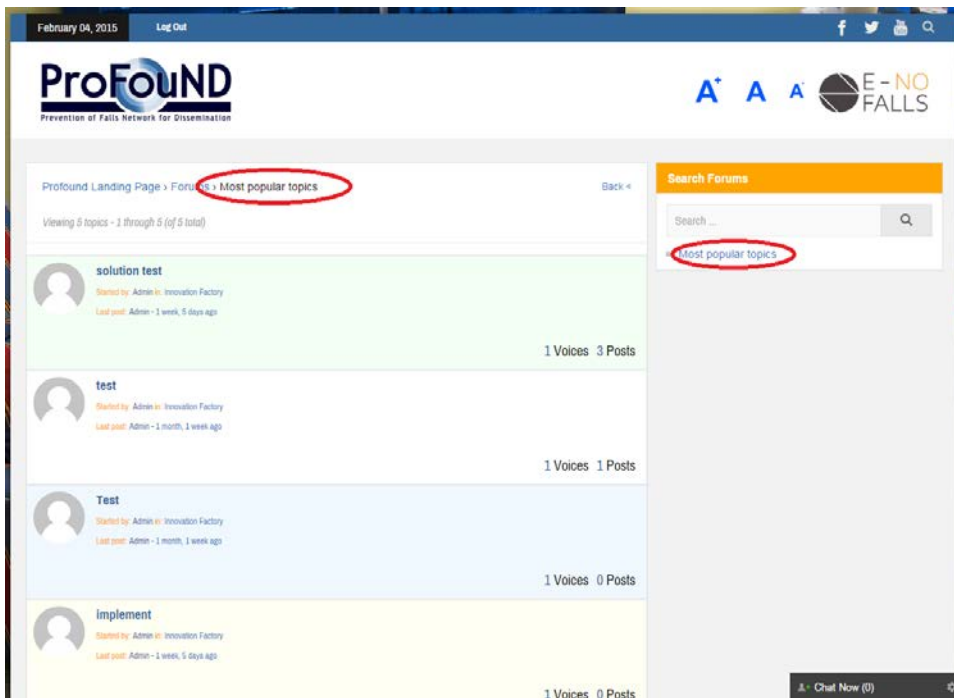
February 04, 2015 Log Out

ProFouND
Prevention of Falls Network for Dissemination

A⁺ A A⁻ E-NO FALLS

Profound Landing Page › Forums › Most popular topics

Back «

Viewing 5 topics - 1 through 5 (of 5 total)

solution test
Started by: Admin in: Innovation Factory
Last post: Admin - 1 week, 5 days ago

1 Voices 3 Posts

test
Started by: Admin in: Innovation Factory
Last post: Admin - 1 month, 1 week ago

1 Voices 1 Posts

Test
Started by: Admin in: Innovation Factory
Last post: Admin - 1 month, 1 week ago

1 Voices 0 Posts

implement
Started by: Admin in: Innovation Factory
Last post: Admin - 1 week, 5 days ago

1 Voices 0 Posts

Search Forums

Search ...

Most popular topics

Chat Now (0)